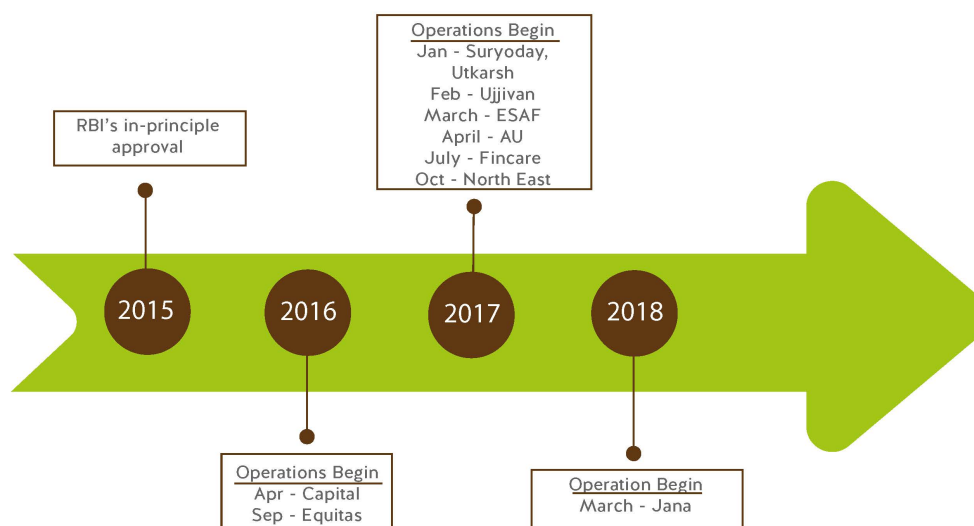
Operations Begin
Jan - Suryoday, Utkarsh
Feb - Ujjivan
March - ESAF
April - AU
July - Fincare
Oct - North East

RBI's in-principle approval

2015

2016

2017

2018

Operations Begin
Apr - Capital
Sep - Equitas

Operation Begin
March - Jana